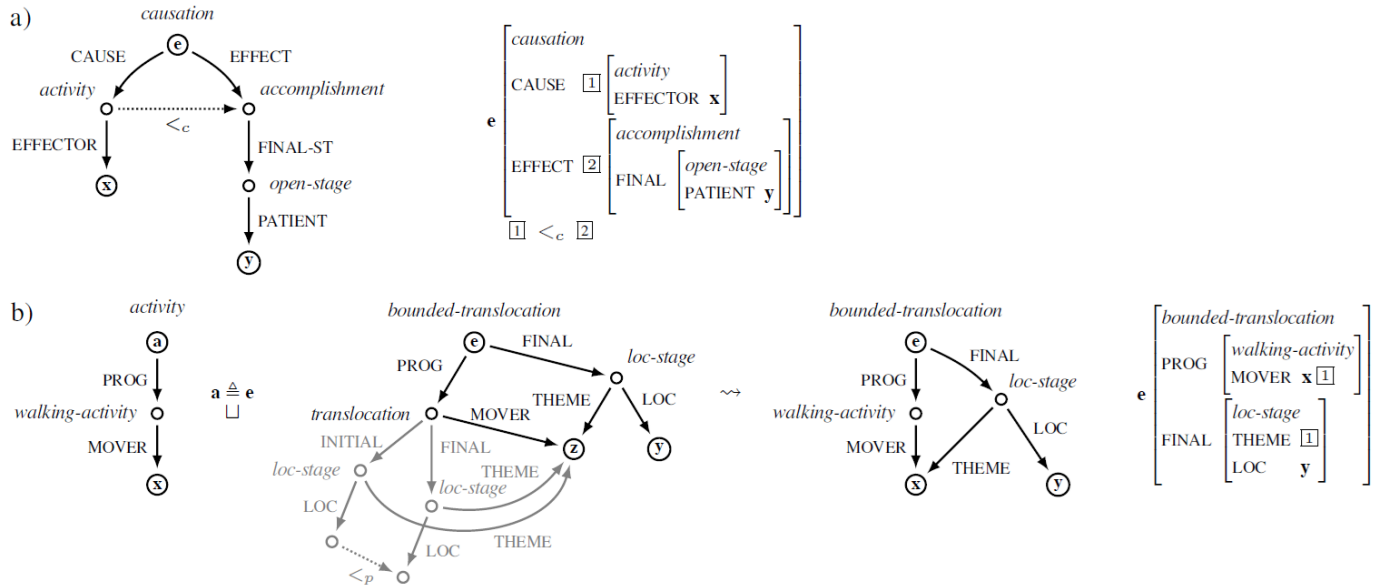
a)

causation

CAUSE

EFFECT

e

activity

accomplishment

$<_c$

EFFECTOR

FINAL-ST

x

open-stage

PATIENT

y

e $\begin{bmatrix} \textit{causation} \\ \text{CAUSE} \ \boxed{1} \begin{bmatrix} \textit{activity} \\ \text{EFFECTOR} \ \mathbf{x} \end{bmatrix} \\ \text{EFFECT} \ \boxed{2} \begin{bmatrix} \textit{accomplishment} \\ \text{FINAL} \begin{bmatrix} \textit{open-stage} \\ \text{PATIENT} \ \mathbf{y} \end{bmatrix} \end{bmatrix} \end{bmatrix}$

$\boxed{1} <_c \boxed{2}$

b)

activity

a

PROG

walking-activity

MOVER

x

$\mathbf{a} \triangleq \mathbf{e}$

$\sqcup$

bounded-translocation

e

FINAL

PROG

loc-stage

THEME

LOC

translocation

MOVER

z

y

INITIAL

FINAL

loc-stage

THEME

loc-stage

LOC

LOC

THEME

$<_p$

$\rightsquigarrow$

bounded-translocation

e

FINAL

PROG

loc-stage

walking-activity

LOC

MOVER

THEME

x

y

e $\begin{bmatrix} \textit{bounded-translocation} \\ \text{PROG} \begin{bmatrix} \textit{walking-activity} \\ \text{MOVER} \ \mathbf{x} \ \boxed{1} \end{bmatrix} \\ \text{FINAL} \begin{bmatrix} \textit{loc-stage} \\ \text{THEME} \ \boxed{1} \\ \text{LOC} \ \mathbf{y} \end{bmatrix} \end{bmatrix}$